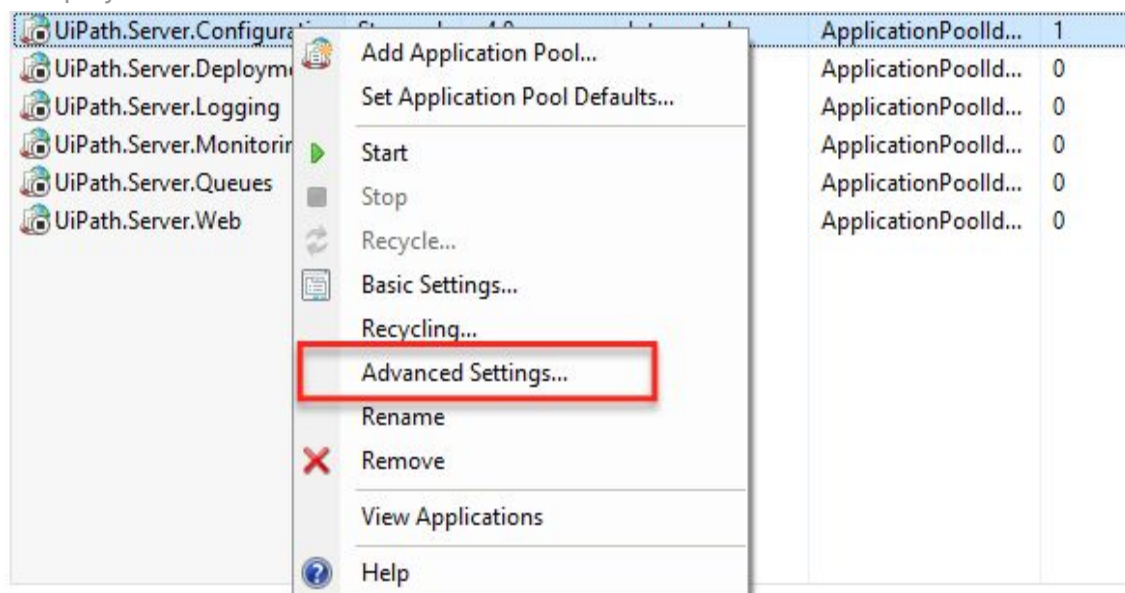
| | | |
|---|---|---|
| UiPath.Server.Configurati | ApplicationPoolId... | 1 |
| UiPath.Server.Deploym | ApplicationPoolId... | 0 |
| UiPath.Server.Logging | ApplicationPoolId... | 0 |
| UiPath.Server.Monitorin | ApplicationPoolId... | 0 |
| UiPath.Server.Queues | ApplicationPoolId... | 0 |
| UiPath.Server.Web | ApplicationPoolId... | 0 |

Add Application Pool...
Set Application Pool Defaults...
Start
Stop
Recycle...
Basic Settings...
Recycling...
Advanced Settings...
Rename
Remove
View Applications
Help